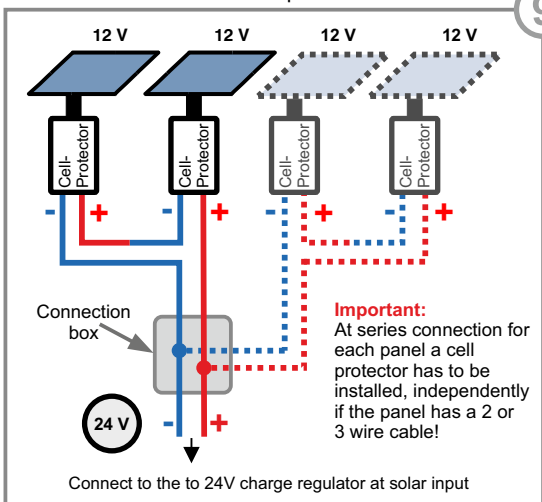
12 V
12 V
12 V
12 V

Cell-Protector
Cell-Protector
Cell-Protector
Cell-Protector

- +
- +
- +
- +

Connection box

Important:
At series connection for each panel a cell protector has to be installed, independently if the panel has a 2 or 3 wire cable!

24 V

- +

Connect to the to 24V charge regulator at solar input